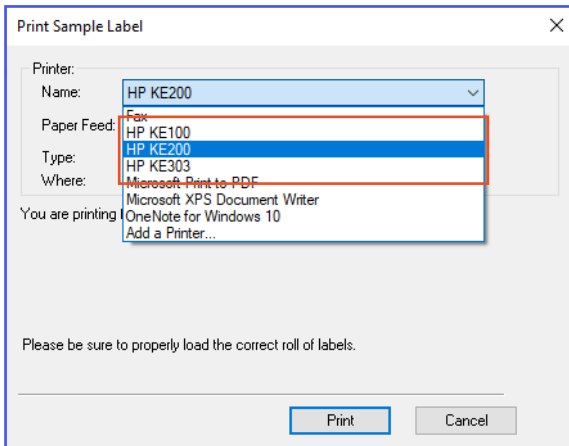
Print Sample Label

X

Printer:

Name:

HP KE200

Paper Feed:

Type:

Where:

Fax

HP KE100

HP KE200

HP KE303

Microsoft Print to PDF

Microsoft XPS Document Writer

OneNote for Windows 10

Add a Printer...

You are printing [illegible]

Please be sure to properly load the correct roll of labels.

Print

Cancel